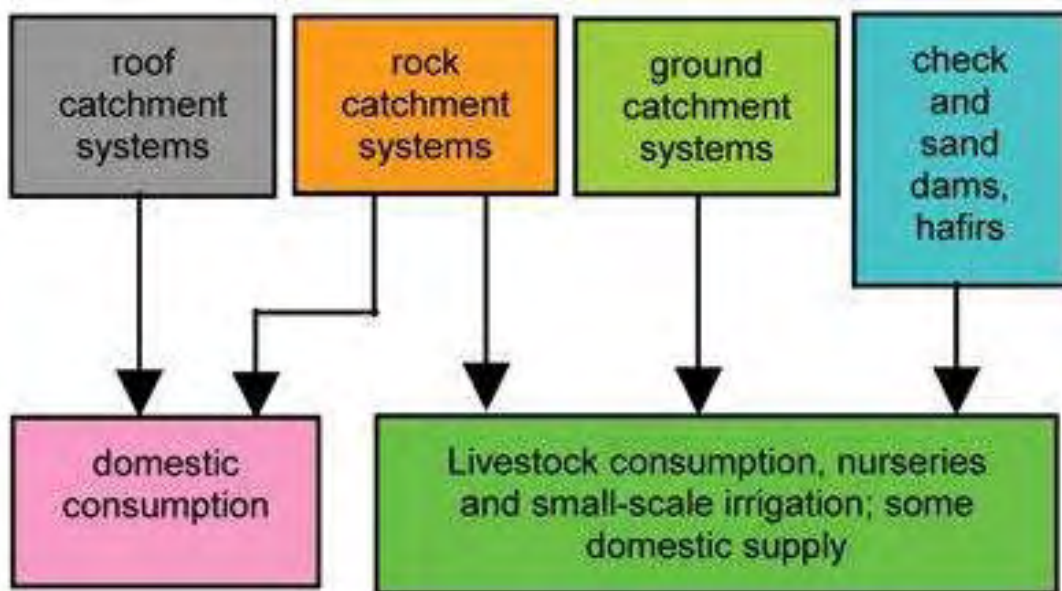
roof catchment systems

rock catchment systems

ground catchment systems

check and sand dams, hafirs

domestic consumption

Livestock consumption, nurseries and small-scale irrigation; some domestic supply